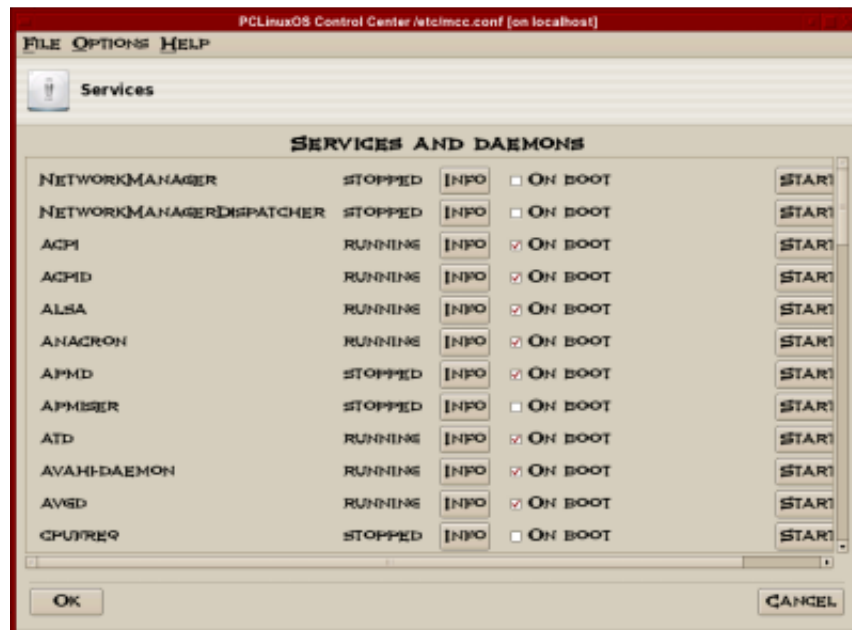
PCLinuxOS Control Center /etc/mcc.conf [on localhost]

FILE OPTIONS HELP

Services

SERVICES AND DAEMONS

| | | | | |
|---|---|---|---|---|
| NETWORKMANAGER | STOPPED | INFO | ON BOOT | STAR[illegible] |
| NETWORKMANAGERDISPATCHER | STOPPED | INFO | ON BOOT | STAR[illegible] |
| ACPI | RUNNING | INFO | ON BOOT | STAR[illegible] |
| ACPID | RUNNING | INFO | ON BOOT | STAR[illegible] |
| ALSA | RUNNING | INFO | ON BOOT | STAR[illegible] |
| ANACRON | RUNNING | INFO | ON BOOT | STAR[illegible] |
| APMD | STOPPED | INFO | ON BOOT | STAR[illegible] |
| APMISER | STOPPED | INFO | ON BOOT | STAR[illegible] |
| ATD | RUNNING | INFO | ON BOOT | STAR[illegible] |
| AVAHI-DAEMON | RUNNING | INFO | ON BOOT | STAR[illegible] |
| AVGD | RUNNING | INFO | ON BOOT | STAR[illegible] |
| CPUFREQ | STOPPED | INFO | ON BOOT | STAR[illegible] |

OK

CANCEL